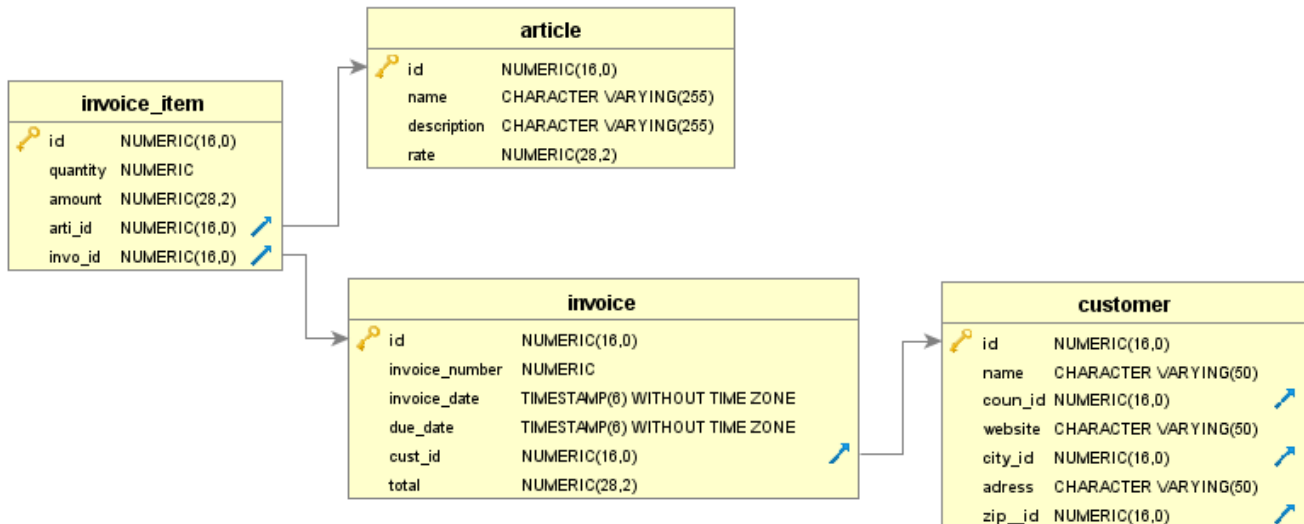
article

| | |
|---|---|
| id | NUMERIC(16,0) |
| name | CHARACTER VARYING(255) |
| description | CHARACTER VARYING(255) |
| rate | NUMERIC(28,2) |

invoice_item

| | |
|---|---|
| id | NUMERIC(16,0) |
| quantity | NUMERIC |
| amount | NUMERIC(28,2) |
| arti_id | NUMERIC(16,0) |
| invo_id | NUMERIC(16,0) |

invoice

| | |
|---|---|
| id | NUMERIC(16,0) |
| invoice_number | NUMERIC |
| invoice_date | TIMESTAMP(6) WITHOUT TIME ZONE |
| due_date | TIMESTAMP(6) WITHOUT TIME ZONE |
| cust_id | NUMERIC(16,0) |
| total | NUMERIC(28,2) |

customer

| | |
|---|---|
| id | NUMERIC(16,0) |
| name | CHARACTER VARYING(50) |
| coun_id | NUMERIC(16,0) |
| website | CHARACTER VARYING(50) |
| city_id | NUMERIC(16,0) |
| adress | CHARACTER VARYING(50) |
| zip__id | NUMERIC(16,0) |